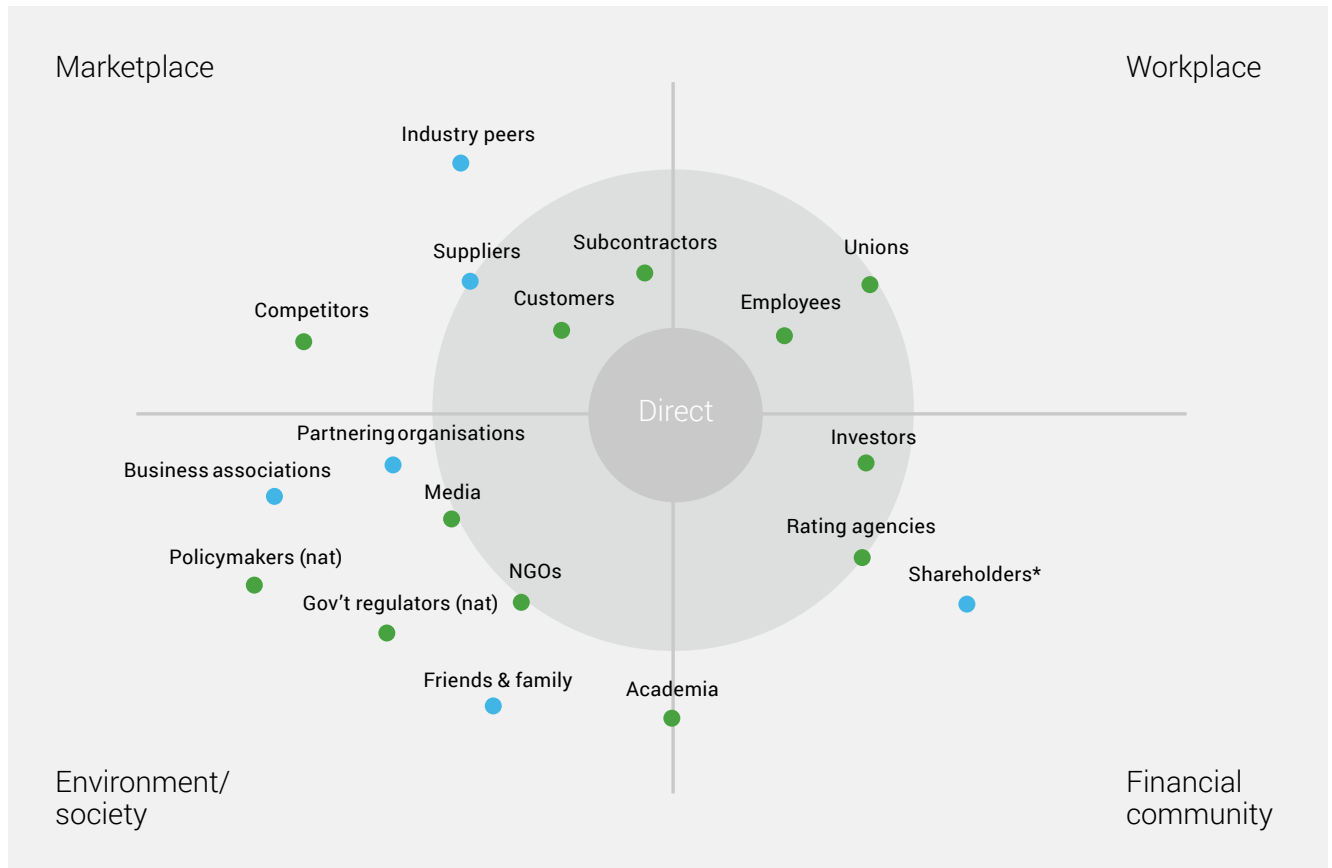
Marketplace

Workplace

Industry peers

Suppliers

Subcontractors

Unions

Competitors

Customers

Employees

Direct

Partnering organisations

Investors

Business associations

Media

Rating agencies

Policymakers (nat)

NGOs

Shareholders*

Gov't regulators (nat)

Friends & family

Academia

Environment/ society

Financial community